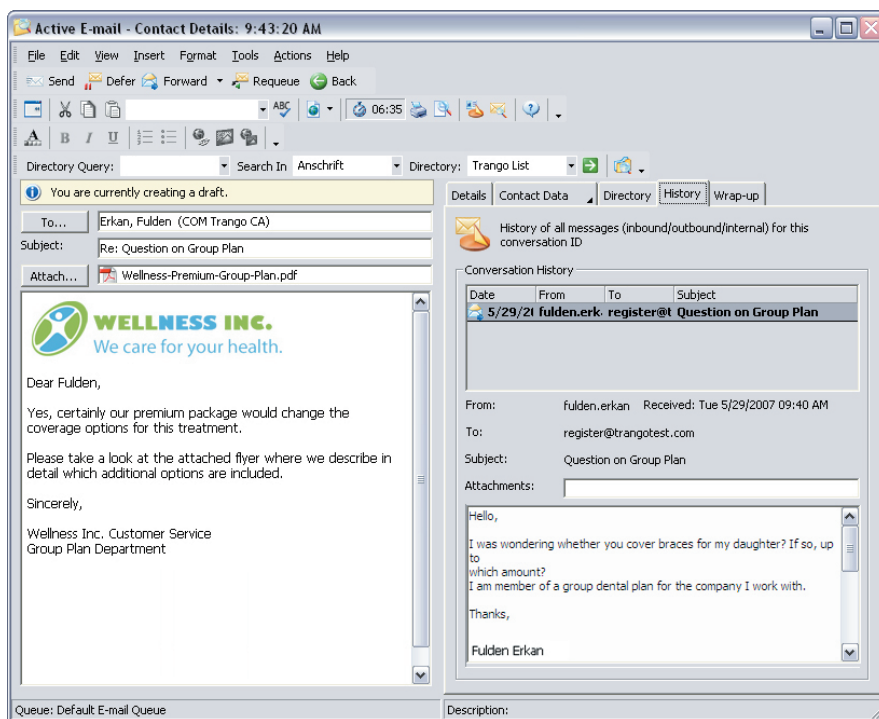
Active E-mail - Contact Details: 9:43:20 AM

File Edit View Insert Format Tools Actions Help

Send Defer Forward Requeue Back

06:35

Directory Query: Search In Anschrift Directory: Trango List

You are currently creating a draft.

To... Erkan, Fulden (COM Trango CA)

Subject: Re: Question on Group Plan

Attach... Wellness-Premium-Group-Plan.pdf

WELLNESS INC.
We care for your health.

Dear Fulden,

Yes, certainly our premium package would change the coverage options for this treatment.

Please take a look at the attached flyer where we describe in detail which additional options are included.

Sincerely,

Wellness Inc. Customer Service
Group Plan Department

Details Contact Data Directory History Wrap-up

History of all messages (inbound/outbound/internal) for this conversation ID

Conversation History

| Date | From | To | Subject |
|---|---|---|---|
| 5/29/2( | fulden.erk: | register@t | Question on Group Plan |

From: fulden.erkan Received: Tue 5/29/2007 09:40 AM

To: register@trangotest.com

Subject: Question on Group Plan

Attachments:

Hello,

I was wondering whether you cover braces for my daughter? If so, up to
which amount?
I am member of a group dental plan for the company I work with.

Thanks,

Fulden Erkan

Queue: Default E-mail Queue

Description: